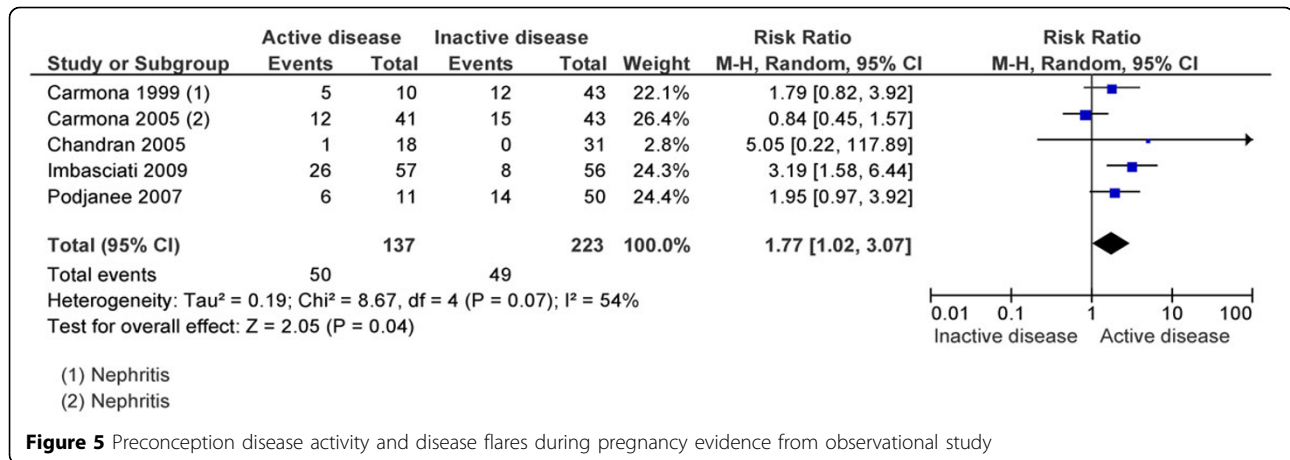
| Study or Subgroup | Active disease Events | Active disease Total | Inactive disease Events | Inactive disease Total | Weight | Risk Ratio M-H, Random, 95% CI |
|---|---|---|---|---|---|---|
| Carmona 1999 (1) | 5 | 10 | 12 | 43 | 22.1% | 1.79 [0.82, 3.92] |
| Carmona 2005 (2) | 12 | 41 | 15 | 43 | 26.4% | 0.84 [0.45, 1.57] |
| Chandran 2005 | 1 | 18 | 0 | 31 | 2.8% | 5.05 [0.22, 117.89] |
| Imbasciati 2009 | 26 | 57 | 8 | 56 | 24.3% | 3.19 [1.58, 6.44] |
| Podjanee 2007 | 6 | 11 | 14 | 50 | 24.4% | 1.95 [0.97, 3.92] |
| **Total (95% CI)** | | **137** | | **223** | **100.0%** | **1.77 [1.02, 3.07]** |
| Total events | 50 | | 49 | | | |

Heterogeneity: Tau² = 0.19; Chi² = 8.67, df = 4 (P = 0.07); I² = 54%
Test for overall effect: Z = 2.05 (P = 0.04)

Risk Ratio
M-H, Random, 95% CI
0.01 0.1 1 10 100
Inactive disease Active disease

(1) Nephritis
(2) Nephritis

**Figure 5** Preconception disease activity and disease flares during pregnancy evidence from observational study